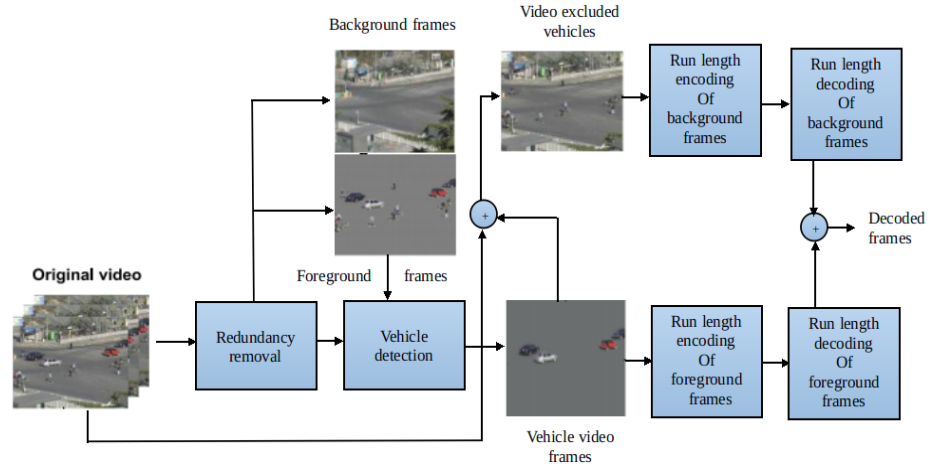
Background frames

Video excluded vehicles

Run length encoding Of background frames

Run length decoding Of background frames

Decoded frames

Original video

Foreground frames

Redundancy removal

Vehicle detection

Run length encoding Of foreground frames

Run length decoding Of foreground frames

Vehicle video frames